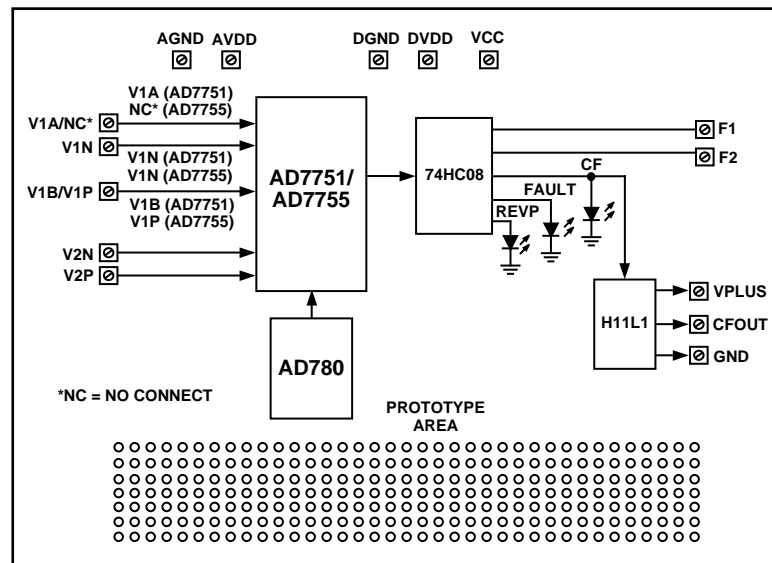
AGND AVDD

DGND DVDD VCC

V1A/NC*

V1N

V1B/V1P

V2N

V2P

V1A (AD7751)
NC* (AD7755)

V1N (AD7751)
V1N (AD7755)

V1B (AD7751)
V1P (AD7755)

AD7751/
AD7755

74HC08

F1

F2

CF

FAULT

REVP

H11L1

VPLUS

CFOUT

GND

AD780

*NC = NO CONNECT

PROTOTYPE
AREA